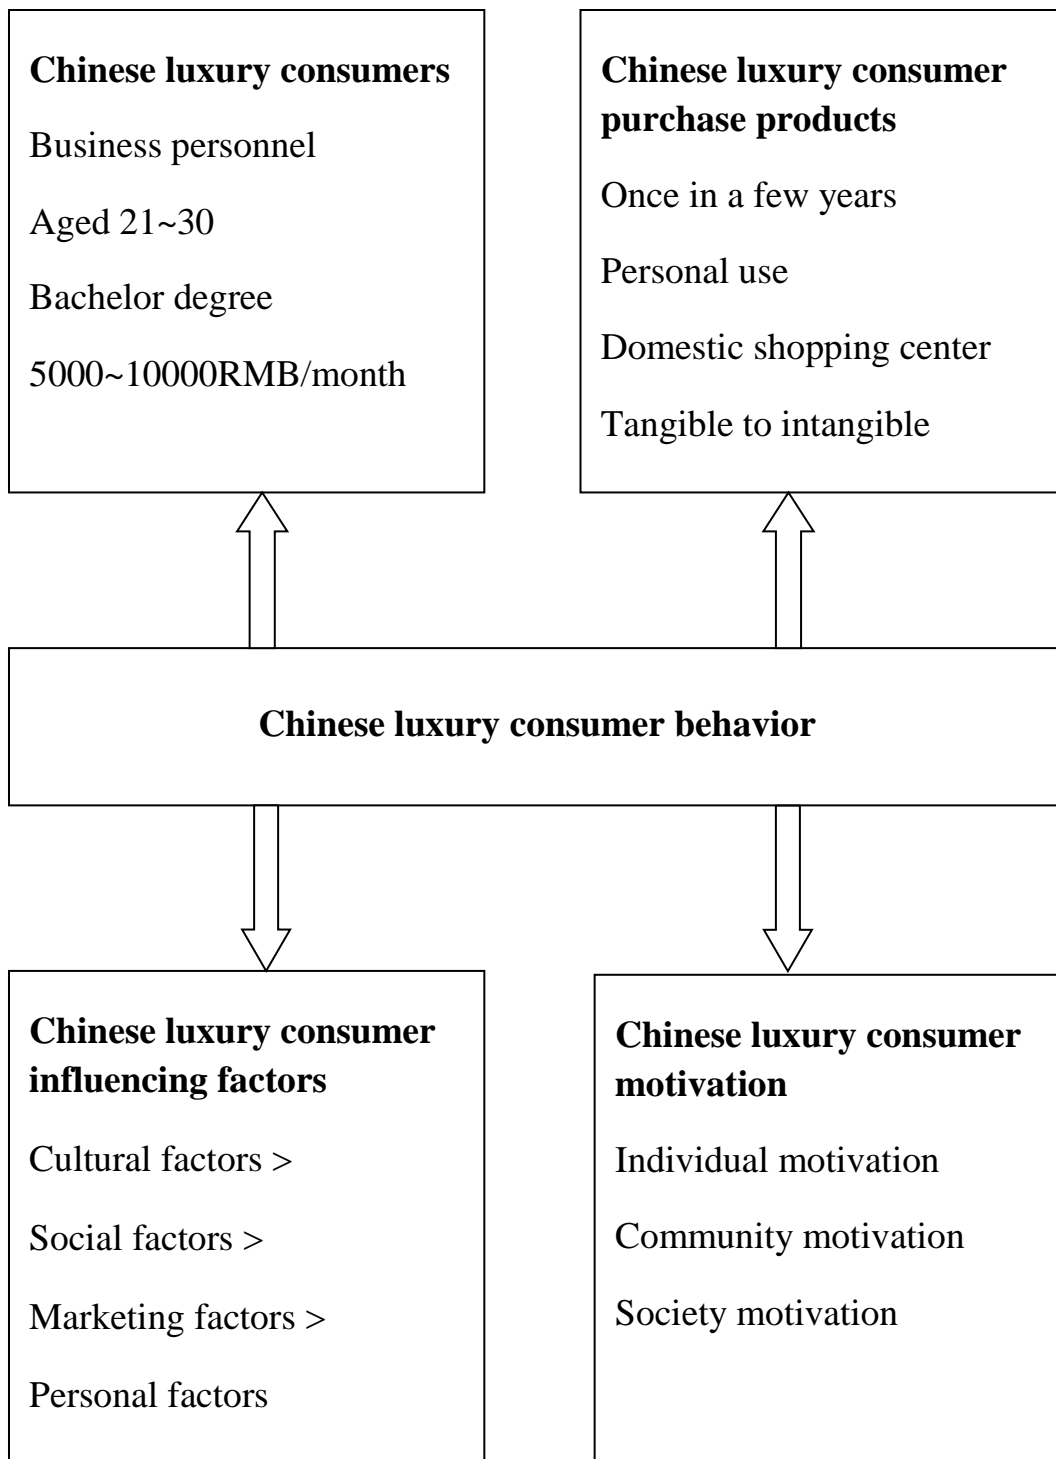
**Chinese luxury consumers**

Business personnel

Aged 21~30

Bachelor degree

5000~10000RMB/month

**Chinese luxury consumer purchase products**

Once in a few years

Personal use

Domestic shopping center

Tangible to intangible

**Chinese luxury consumer behavior**

**Chinese luxury consumer influencing factors**

Cultural factors >

Social factors >

Marketing factors >

Personal factors

**Chinese luxury consumer motivation**

Individual motivation

Community motivation

Society motivation